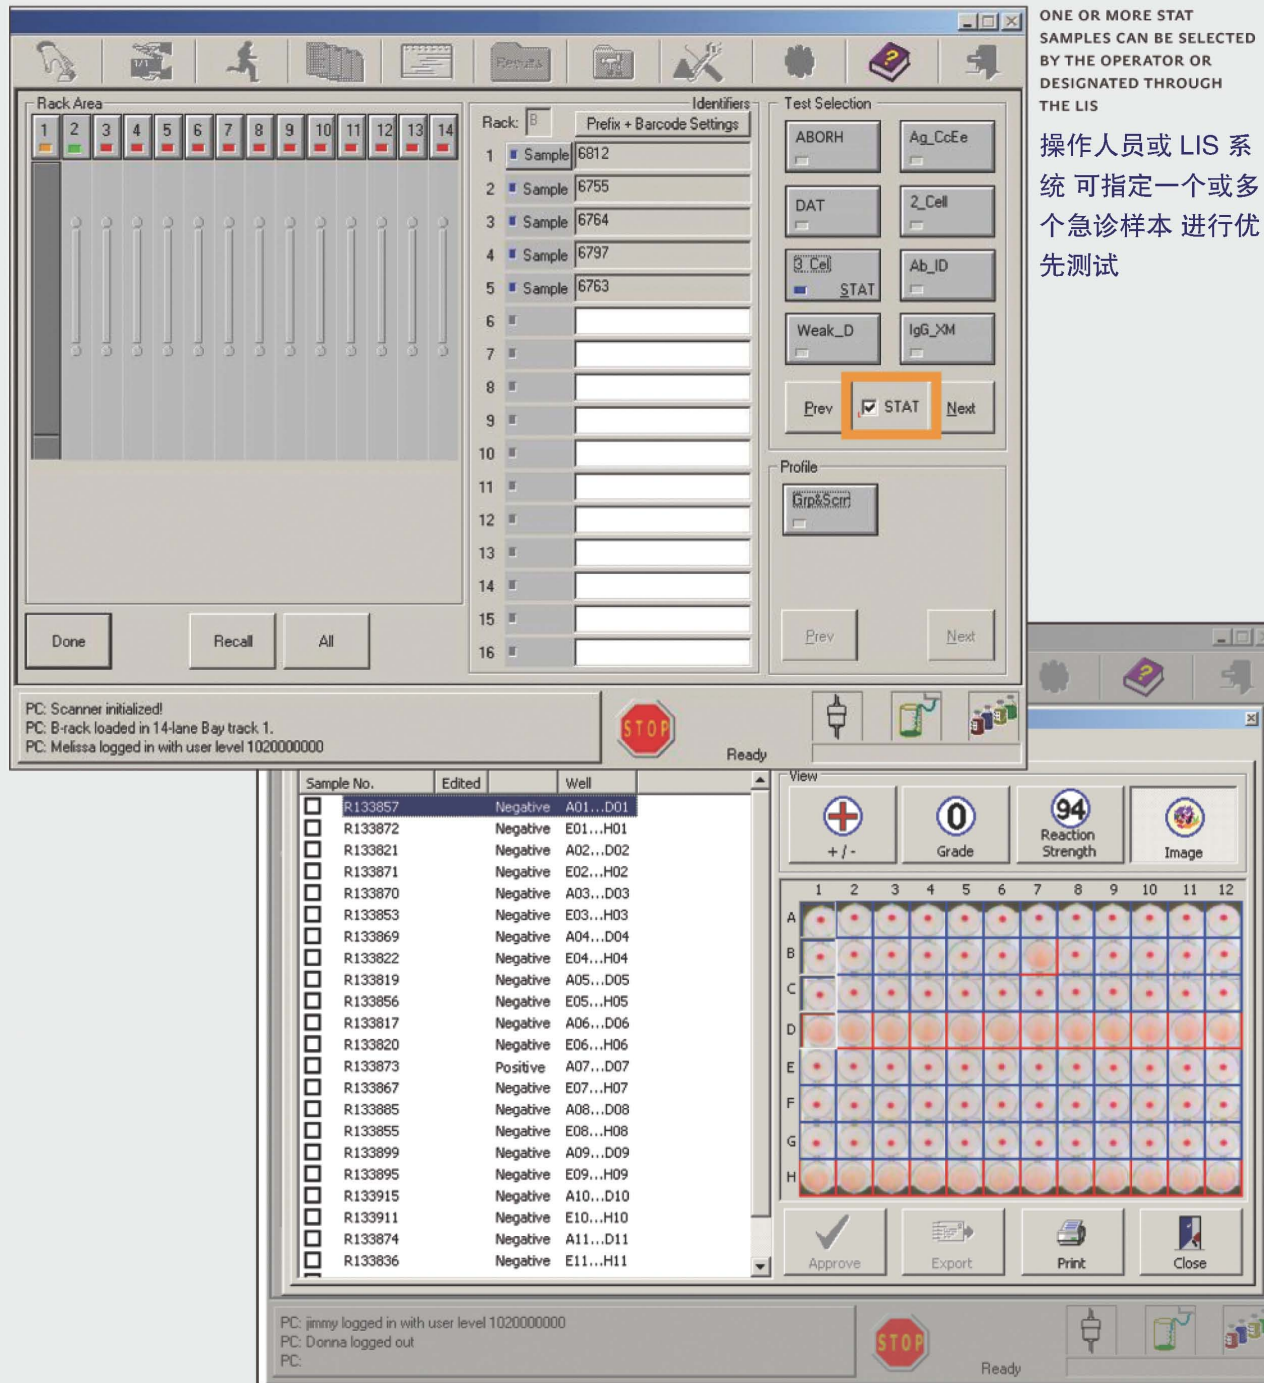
ONE OR MORE STAT SAMPLES CAN BE SELECTED BY THE OPERATOR OR DESIGNATED THROUGH THE LIS

操作人员或 LIS 系统 可指定一个或多个急诊样本 进行优先测试

Results

Rack Area
1 2 3 4 5 6 7 8 9 10 11 12 13 14

Identifiers
Rack: B
Prefix + Barcode Settings

| | | |
|---|---|---|
| 1 | Sample | 6812 |
| 2 | Sample | 6755 |
| 3 | Sample | 6764 |
| 4 | Sample | 6797 |
| 5 | Sample | 6763 |
| 6 | | |
| 7 | | |
| 8 | | |
| 9 | | |
| 10 | | |
| 11 | | |
| 12 | | |
| 13 | | |
| 14 | | |
| 15 | | |
| 16 | | |

Test Selection
ABORH
Ag_CcEe
DAT
2_Cell
3_Cell STAT
Ab_ID
Weak_D
IgG_XM
Prev
STAT
Next

Profile
Grp&Scrn
Prev
Next

Done
Recall
All

PC: Scanner initialized!
PC: B-rack loaded in 14-lane Bay track 1.
PC: Melissa logged in with user level 1020000000

STOP
Ready

| Sample No. | Edited | Well |
|---|---|---|
| R133857 | Negative | A01...D01 |
| R133872 | Negative | E01...H01 |
| R133821 | Negative | A02...D02 |
| R133871 | Negative | E02...H02 |
| R133870 | Negative | A03...D03 |
| R133853 | Negative | E03...H03 |
| R133869 | Negative | A04...D04 |
| R133822 | Negative | E04...H04 |
| R133819 | Negative | A05...D05 |
| R133856 | Negative | E05...H05 |
| R133817 | Negative | A06...D06 |
| R133820 | Negative | E06...H06 |
| R133873 | Positive | A07...D07 |
| R133867 | Negative | E07...H07 |
| R133885 | Negative | A08...D08 |
| R133855 | Negative | E08...H08 |
| R133899 | Negative | A09...D09 |
| R133895 | Negative | E09...H09 |
| R133915 | Negative | A10...D10 |
| R133911 | Negative | E10...H10 |
| R133874 | Negative | A11...D11 |
| R133836 | Negative | E11...H11 |

View
+ / -
0
Grade
94
Reaction Strength
Image

1 2 3 4 5 6 7 8 9 10 11 12
A B C D E F G H

Approve
Export
Print
Close

PC: jimmy logged in with user level 1020000000
PC: Donna logged out
PC:

STOP
Ready